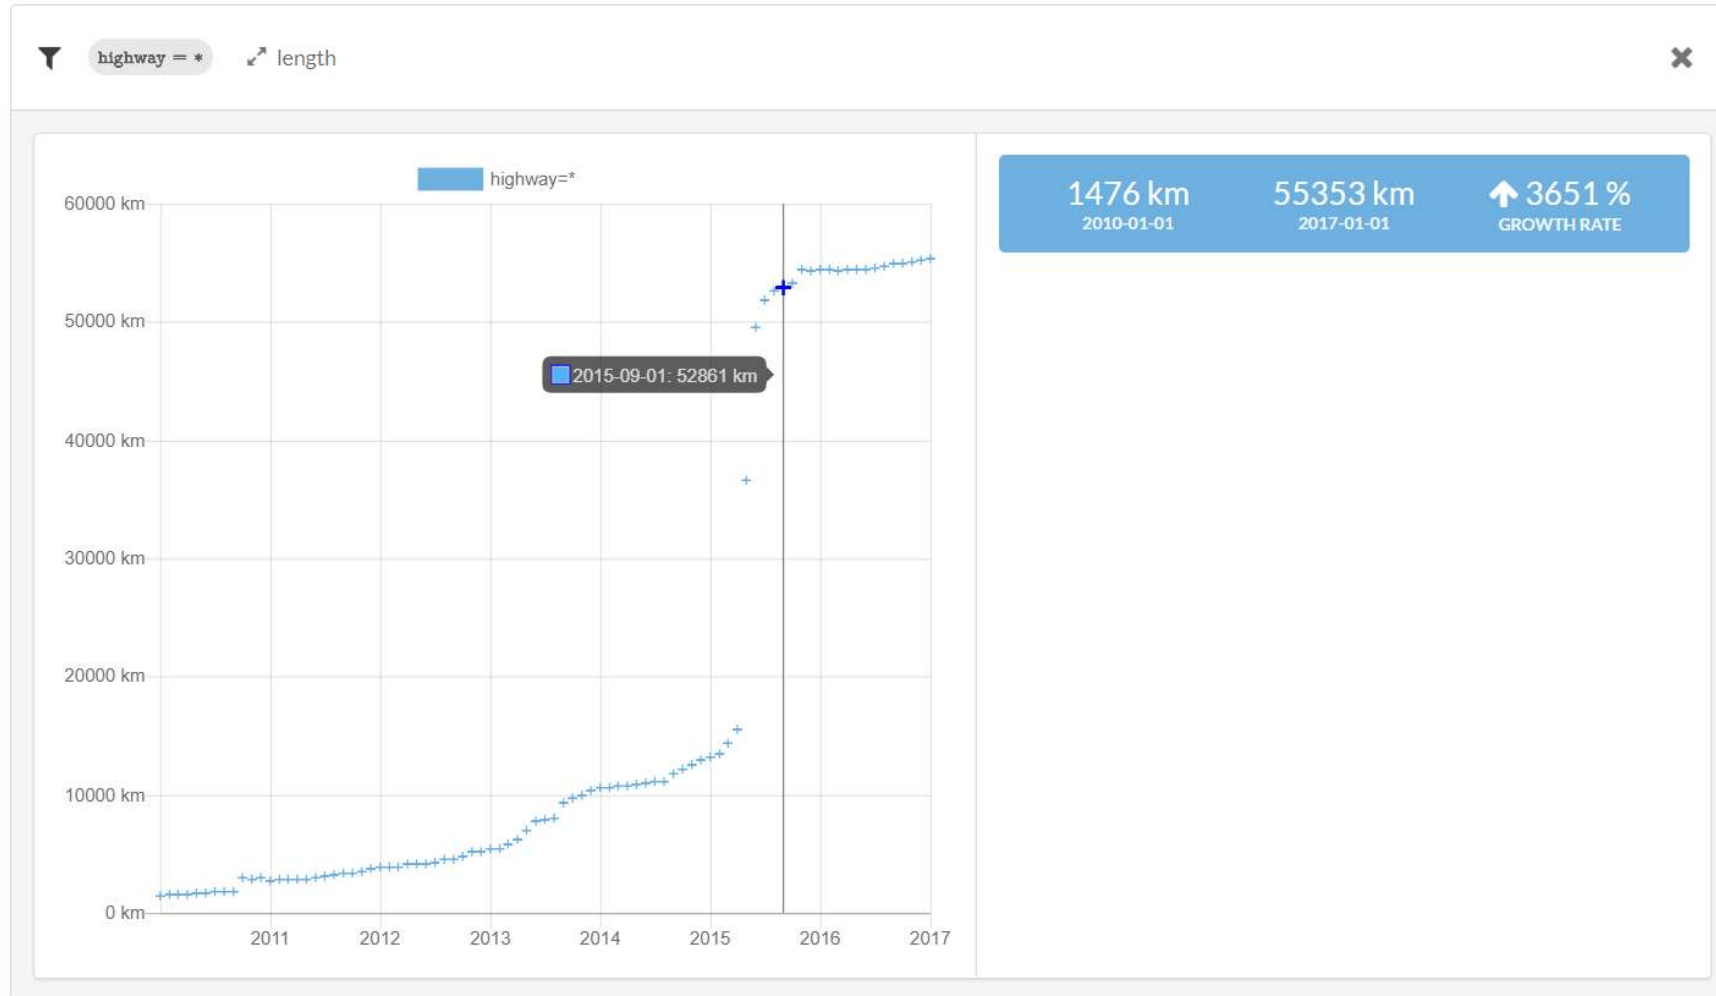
highway = *   length

highway=*

60000 km
50000 km
40000 km
30000 km
20000 km
10000 km
0 km

2011 2012 2013 2014 2015 2016 2017

2015-09-01: 52861 km

1476 km
2010-01-01

55353 km
2017-01-01

3651 %
GROWTH RATE